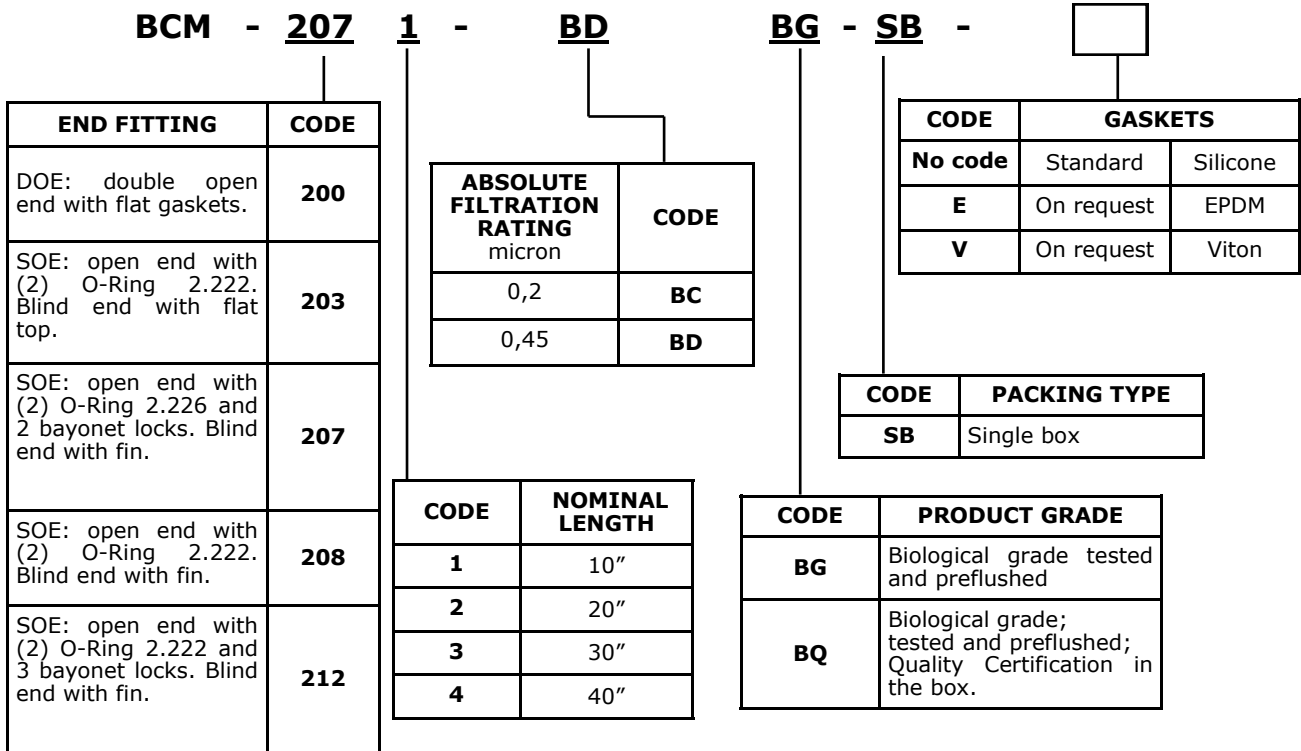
BCM - 207 1 - BD BG - SB -

| END FITTING | CODE |
|---|---|
| DOE: double open end with flat gaskets. | 200 |
| SOE: open end with (2) O-Ring 2.222. Blind end with flat top. | 203 |
| SOE: open end with (2) O-Ring 2.226 and 2 bayonet locks. Blind end with fin. | 207 |
| SOE: open end with (2) O-Ring 2.222. Blind end with fin. | 208 |
| SOE: open end with (2) O-Ring 2.222 and 3 bayonet locks. Blind end with fin. | 212 |

| ABSOLUTE FILTRATION RATING micron | CODE |
|---|---|
| 0,2 | BC |
| 0,45 | BD |

| CODE | NOMINAL LENGTH |
|---|---|
| 1 | 10″ |
| 2 | 20″ |
| 3 | 30″ |
| 4 | 40″ |

| CODE | GASKETS | |
|---|---|---|
| No code | Standard | Silicone |
| E | On request | EPDM |
| V | On request | Viton |

| CODE | PACKING TYPE |
|---|---|
| SB | Single box |

| CODE | PRODUCT GRADE |
|---|---|
| BG | Biological grade tested and preflushed |
| BQ | Biological grade; tested and preflushed; Quality Certification in the box. |